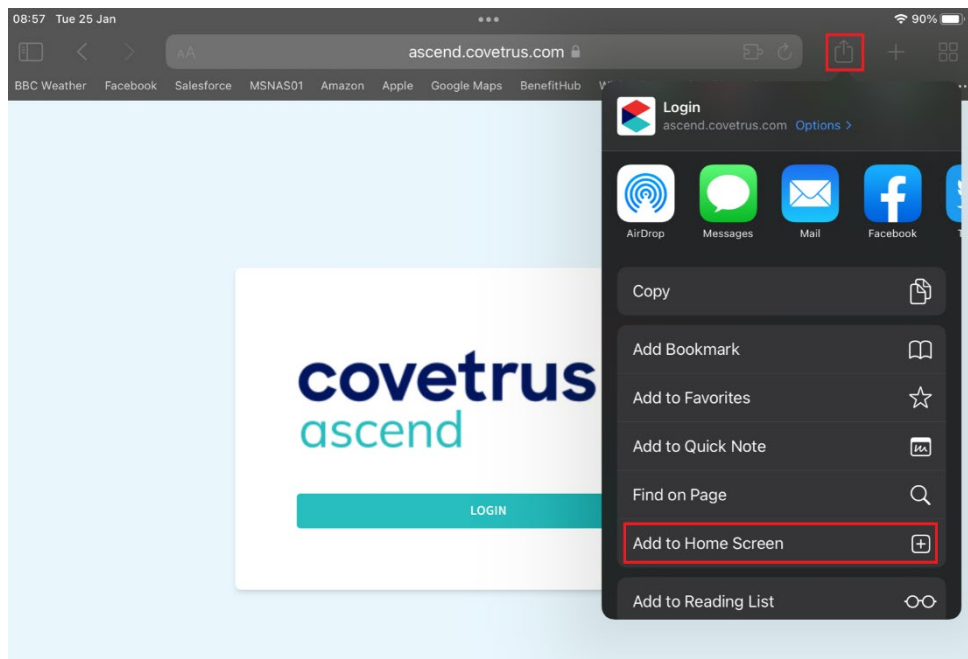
08:57 Tue 25 Jan

90%

AA

ascend.covetrus.com

BBC Weather Facebook Salesforce MSNAS01 Amazon Apple Google Maps BenefitHub W

Login
ascend.covetrus.com Options >

AirDrop Messages Mail Facebook T

Copy

Add Bookmark

Add to Favorites

Add to Quick Note

Find on Page

Add to Home Screen

Add to Reading List

covetrus
ascend

LOGIN